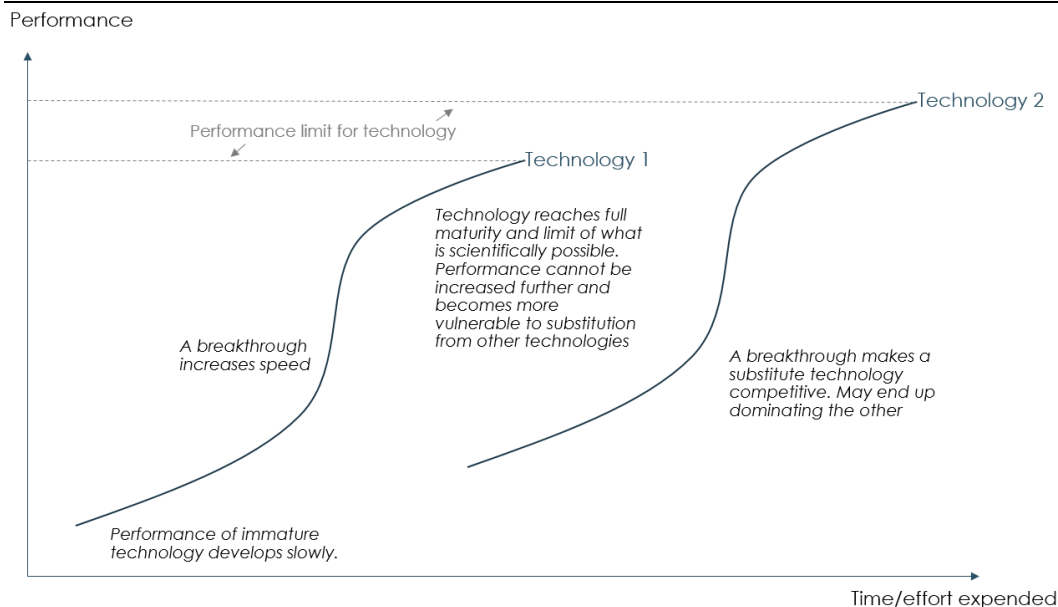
Performance

Performance limit for technology

Technology 2

Technology 1

Technology reaches full maturity and limit of what is scientifically possible. Performance cannot be increased further and becomes more vulnerable to substitution from other technologies

A breakthrough increases speed

A breakthrough makes a substitute technology competitive. May end up dominating the other

Performance of immature technology develops slowly.

Time/effort expended